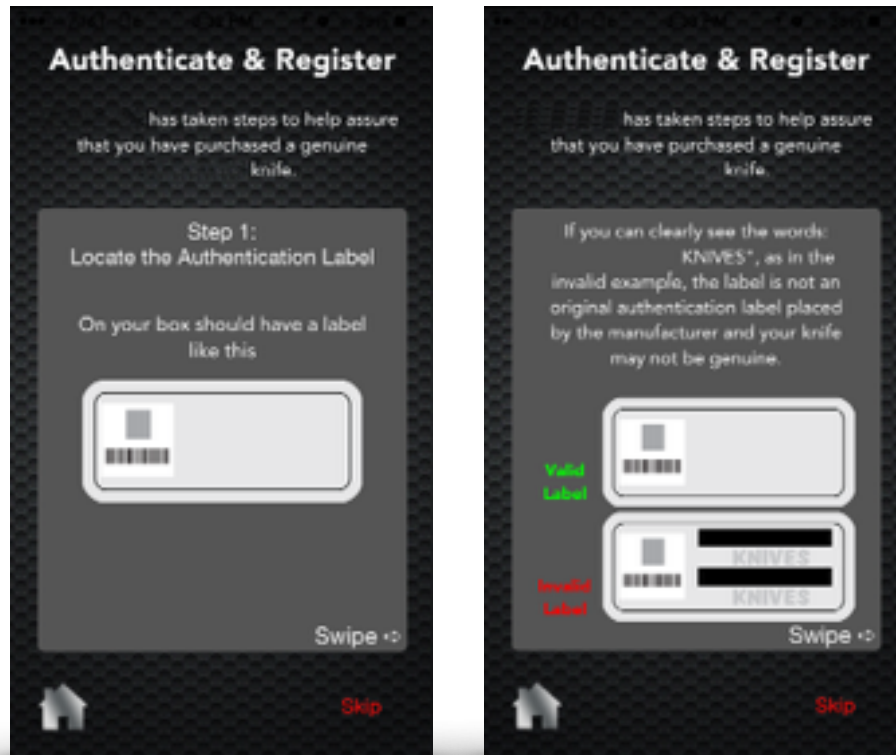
Authenticate & Register

has taken steps to help assure that you have purchased a genuine knife.

Step 1:
Locate the Authentication Label

On your box should have a label like this

Swipe

Skip

Authenticate & Register

has taken steps to help assure that you have purchased a genuine knife.

If you can clearly see the words: KNIVES", as in the invalid example, the label is not an original authentication label placed by the manufacturer and your knife may not be genuine.

Valid Label

Invalid Label

KNIVES

KNIVES

Swipe

Skip